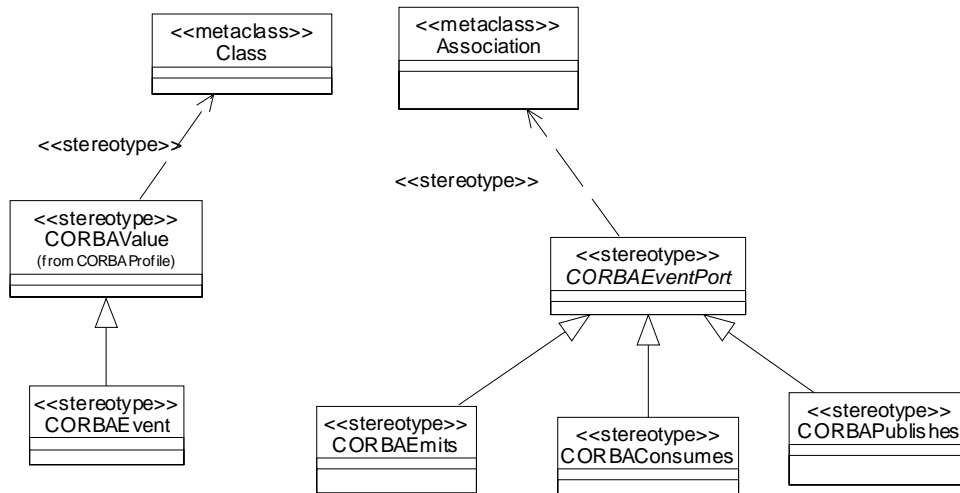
<<metaclass>>
Class

<<stereotype>>

<<stereotype>>
CORBAValue
(from CORBAProfile)

<<stereotype>>
CORBAEvent

<<metaclass>>
Association

<<stereotype>>

<<stereotype>>
CORBAEventPort

<<stereotype>>
CORBAEmits

<<stereotype>>
CORBAConsumes

<<stereotype>>
CORBAPublishes